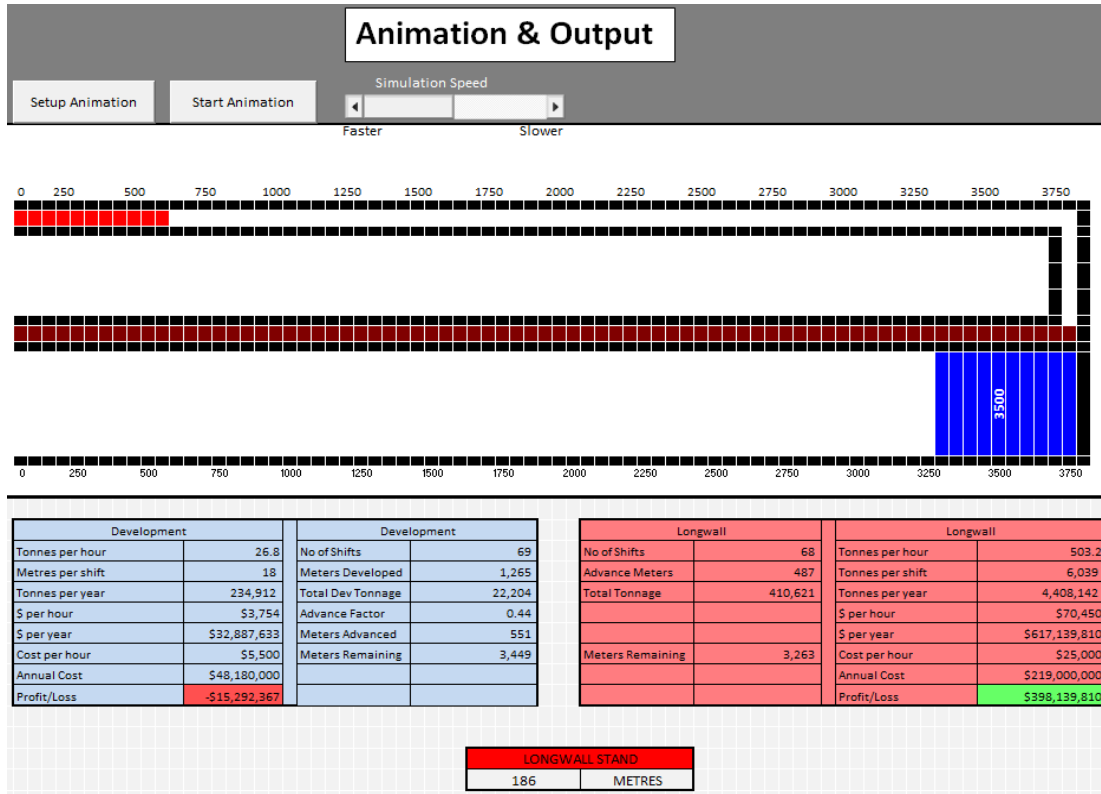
Animation & Output

Setup Animation

Start Animation

Simulation Speed

Faster

Slower

0 250 500 750 1000 1250 1500 1750 2000 2250 2500 2750 3000 3250 3500 3750

3500

0 250 500 750 1000 1250 1500 1750 2000 2250 2500 2750 3000 3250 3500 3750

| Development | |
|---|---|
| Tonnes per hour | 26.8 |
| Metres per shift | 18 |
| Tonnes per year | 234,912 |
| $ per hour | $3,754 |
| $ per year | $32,887,633 |
| Cost per hour | $5,500 |
| Annual Cost | $48,180,000 |
| Profit/Loss | -$15,292,367 |

| Development | |
|---|---|
| No of Shifts | 69 |
| Meters Developed | 1,265 |
| Total Dev Tonnage | 22,204 |
| Advance Factor | 0.44 |
| Meters Advanced | 551 |
| Meters Remaining | 3,449 |
| | |
| | |

| Longwall | |
|---|---|
| No of Shifts | 68 |
| Advance Meters | 487 |
| Total Tonnage | 410,621 |
| | |
| | |
| Meters Remaining | 3,263 |
| | |
| | |

| Longwall | |
|---|---|
| Tonnes per hour | 503.2 |
| Tonnes per shift | 6,039 |
| Tonnes per year | 4,408,142 |
| $ per hour | $70,450 |
| $ per year | $617,139,810 |
| Cost per hour | $25,000 |
| Annual Cost | $219,000,000 |
| Profit/Loss | $398,139,810 |

| LONGWALL STAND | |
|---|---|
| 186 | METRES |